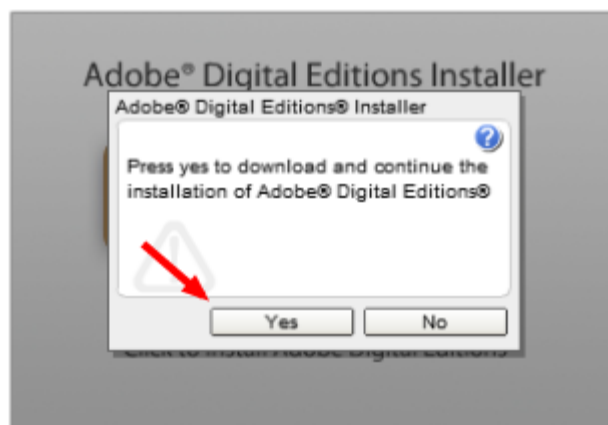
Adobe® Digital Editions Installer

Adobe® Digital Editions® Installer

?

Press yes to download and continue the installation of Adobe® Digital Editions®

Yes

No

Click to install Adobe Digital Editions